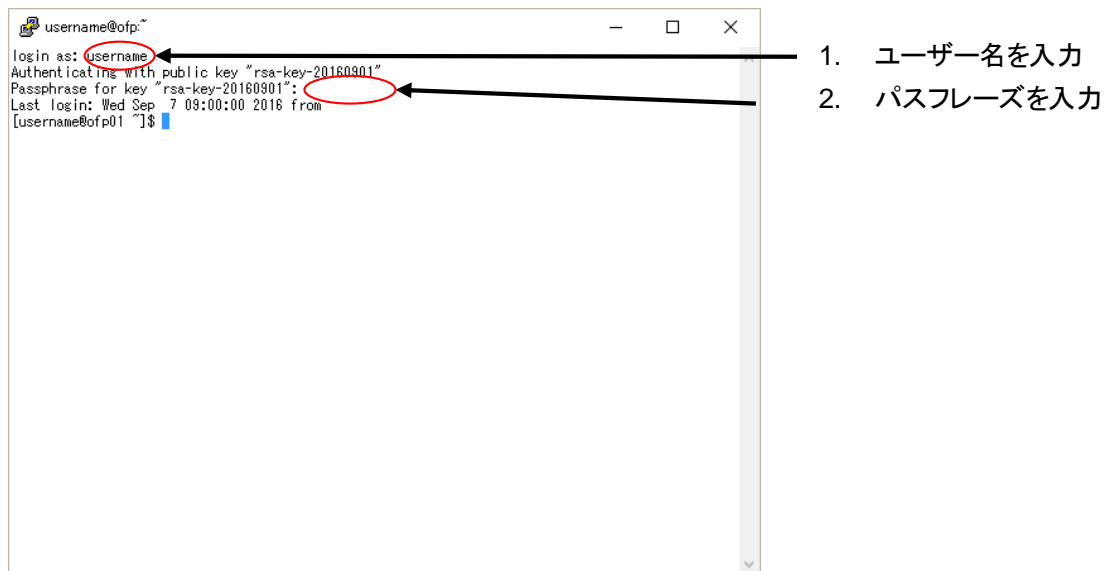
username@ofp:~

login as: username
Authenticating with public key "rsa-key-20160901"
Passphrase for key "rsa-key-20160901":
Last login: Wed Sep 7 09:00:00 2016 from
[username@ofp01 ~]$

1. ユーザー名を入力

2. パスフレーズを入力